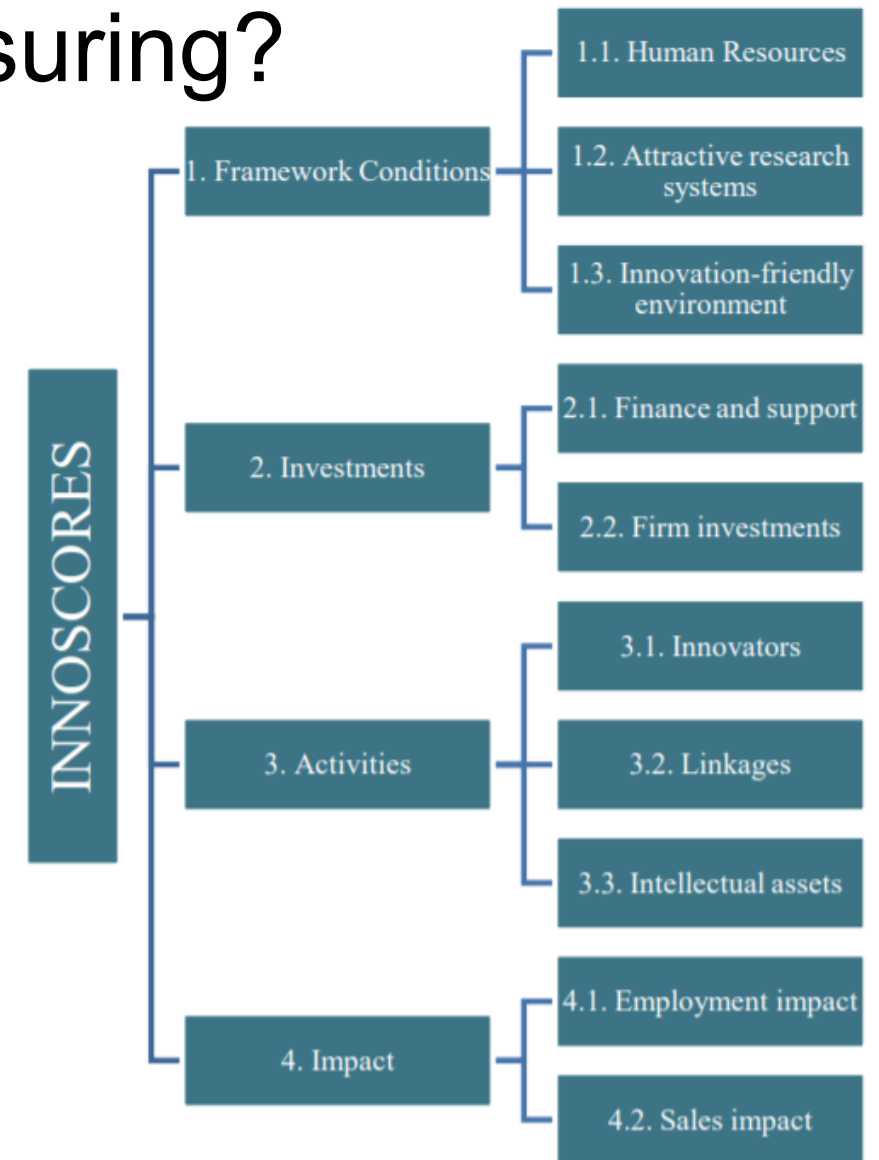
suring?

INNOSCORES

1. Framework Conditions

1.1. Human Resources

1.2. Attractive research systems

1.3. Innovation-friendly environment

2. Investments

2.1. Finance and support

2.2. Firm investments

3. Activities

3.1. Innovators

3.2. Linkages

3.3. Intellectual assets

4. Impact

4.1. Employment impact

4.2. Sales impact